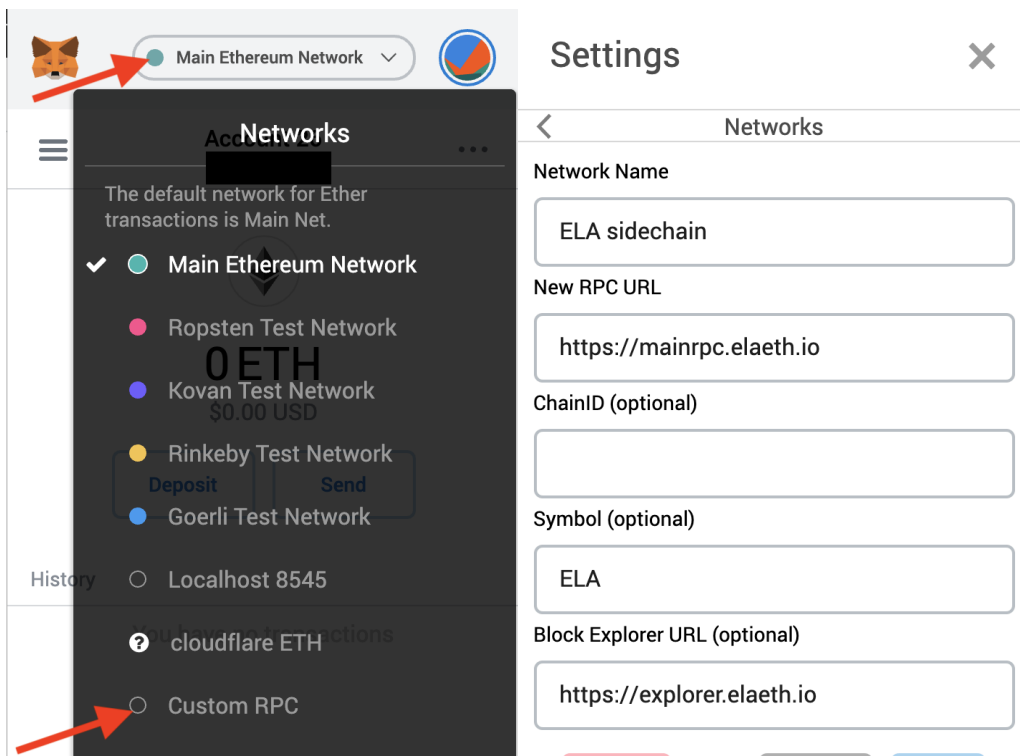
Main Ethereum Network

Account 23

Networks

The default network for Ether transactions is Main Net.

Main Ethereum Network

Ropsten Test Network

0 ETH

Kovan Test Network

$0.00 USD

Rinkeby Test Network

Deposit

Send

Goerli Test Network

History

Localhost 8545

You have no transactions

cloudflare ETH

Custom RPC

Settings

Networks

Network Name

ELA sidechain

New RPC URL

https://mainrpc.elaeth.io

ChainID (optional)

Symbol (optional)

ELA

Block Explorer URL (optional)

https://explorer.elaeth.io